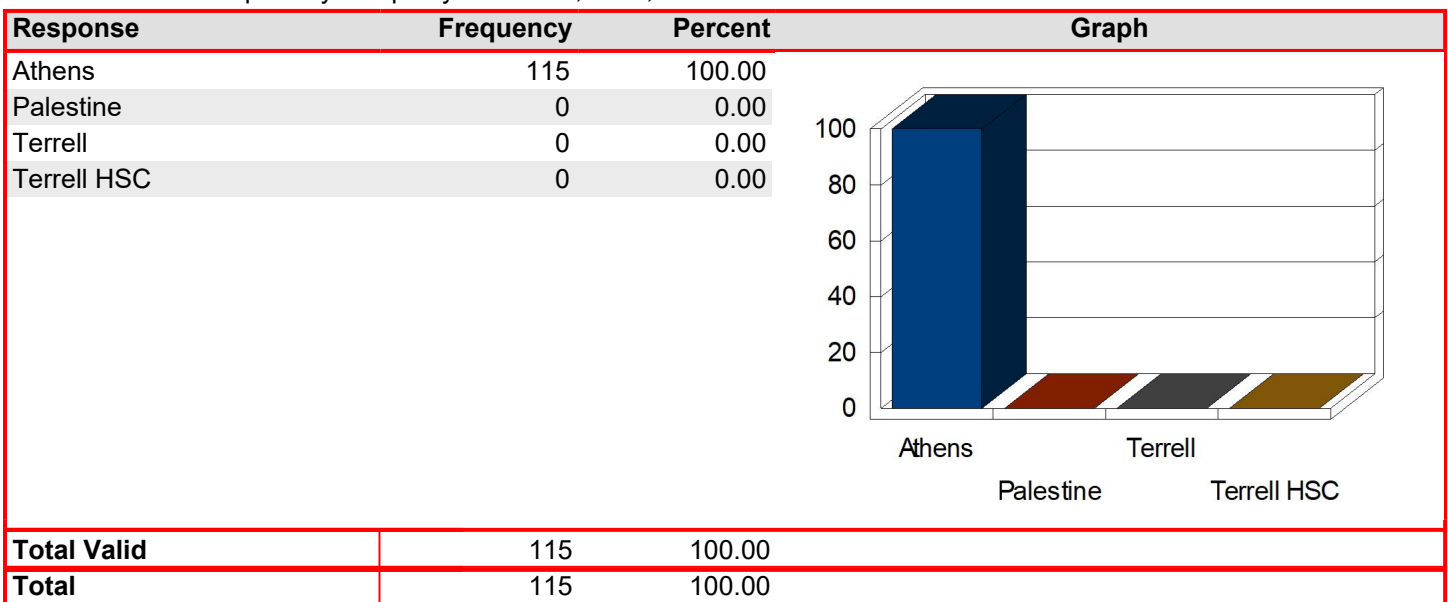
| Response | Frequency | Percent | Graph |
|---|---|---|---|
| Athens | 115 | 100.00 | |
| Palestine | 0 | 0.00 | |
| Terrell | 0 | 0.00 | |
| Terrell HSC | 0 | 0.00 | |

100
80
60
40
20
0
Athens
Terrell
Palestine
Terrell HSC

| | | | |
|---|---|---|---|
| **Total Valid** | 115 | 100.00 | |
| **Total** | 115 | 100.00 | |